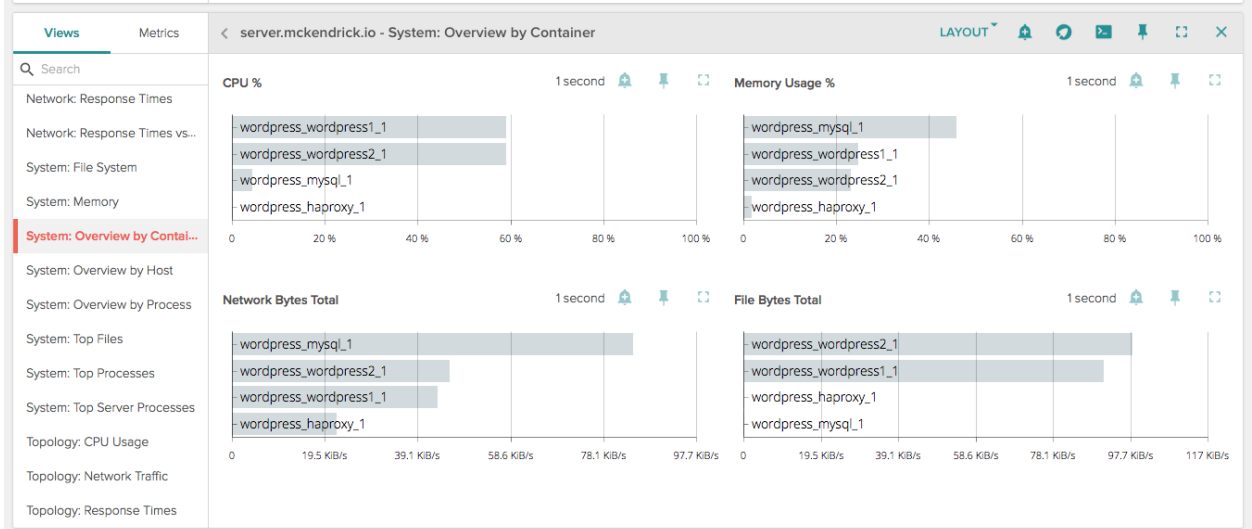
Views
Metrics
Search
Network: Response Times
Network: Response Times vs...
System: File System
System: Memory
System: Overview by Contai...
System: Overview by Host
System: Overview by Process
System: Top Files
System: Top Processes
System: Top Server Processes
Topology: CPU Usage
Topology: Network Traffic
Topology: Response Times

server.mckendrick.io - System: Overview by Container
LAYOUT

CPU %
1 second
wordpress_wordpress1_1
wordpress_wordpress2_1
wordpress_mysql_1
wordpress_haproxy_1
0 20 % 40 % 60 % 80 % 100 %

Memory Usage %
1 second
wordpress_mysql_1
wordpress_wordpress1_1
wordpress_wordpress2_1
wordpress_haproxy_1
0 20 % 40 % 60 % 80 % 100 %

Network Bytes Total
1 second
wordpress_mysql_1
wordpress_wordpress2_1
wordpress_wordpress1_1
wordpress_haproxy_1
0 19.5 KiB/s 39.1 KiB/s 58.6 KiB/s 78.1 KiB/s 97.7 KiB/s

File Bytes Total
1 second
wordpress_wordpress2_1
wordpress_wordpress1_1
wordpress_haproxy_1
wordpress_mysql_1
0 19.5 KiB/s 39.1 KiB/s 58.6 KiB/s 78.1 KiB/s 97.7 KiB/s 117 KiB/s